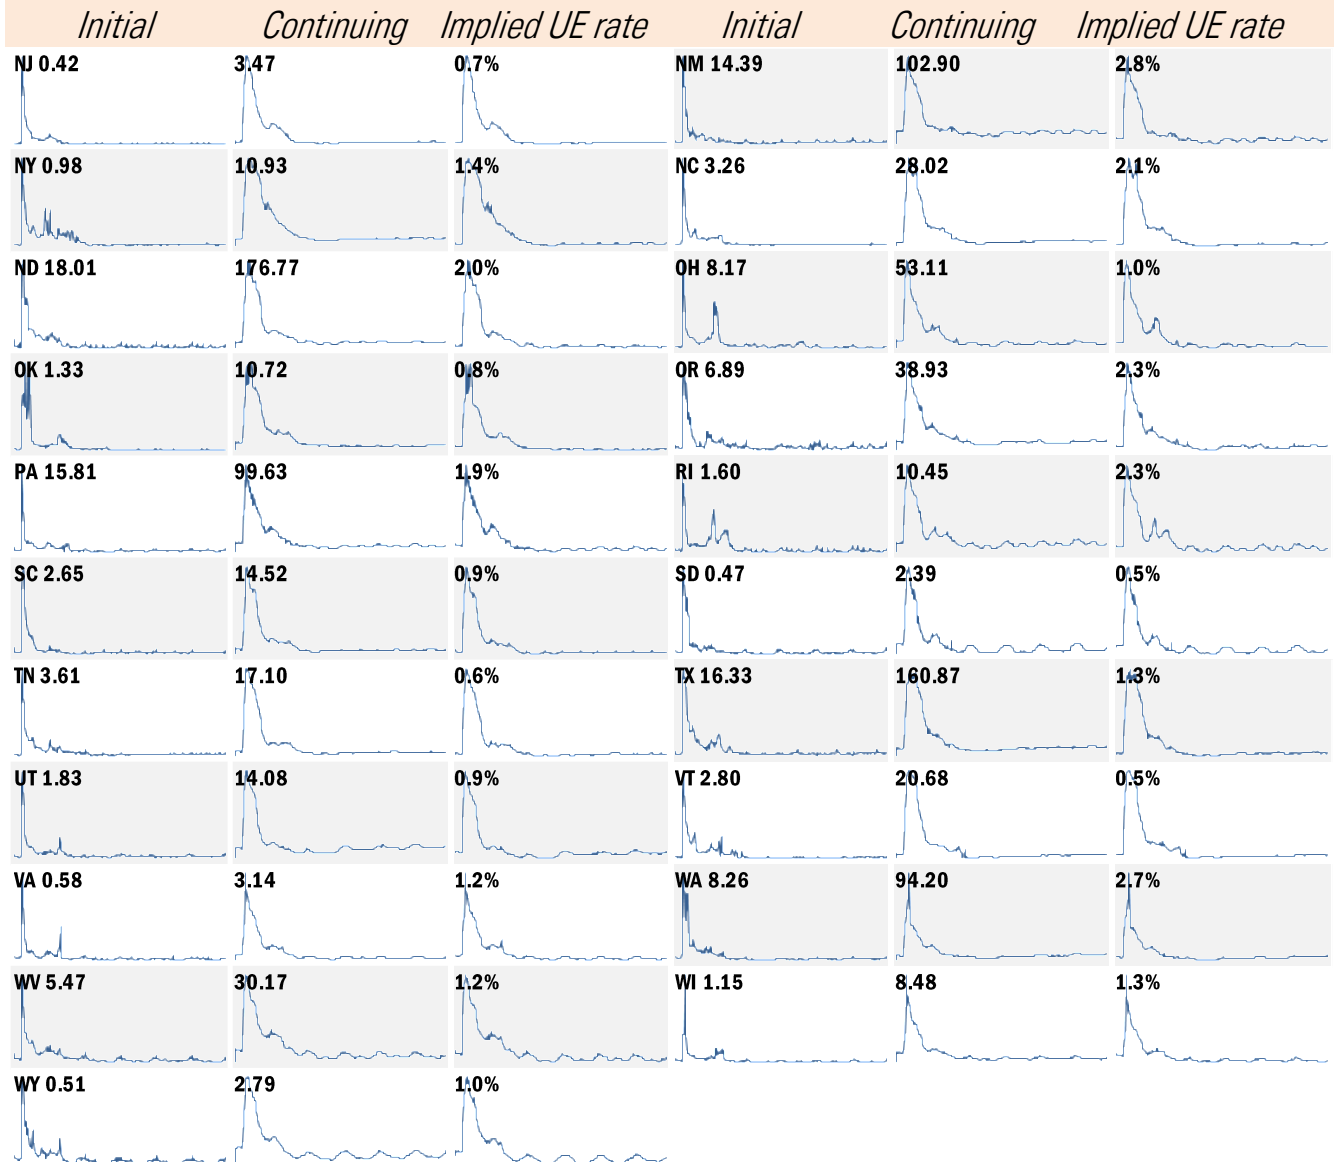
| Initial | Continuing | Implied UE rate | Initial | Continuing | Implied UE rate |
|---|---|---|---|---|---|
| NJ 0.42 | 3.47 | 0.7% | NM 14.39 | 102.90 | 2.8% |
| NY 0.98 | 10.93 | 1.4% | NC 3.26 | 28.02 | 2.1% |
| ND 18.01 | 176.77 | 2.0% | OH 8.17 | 53.11 | 1.0% |
| OK 1.33 | 10.72 | 0.8% | OR 6.89 | 38.93 | 2.3% |
| PA 15.81 | 99.63 | 1.9% | RI 1.60 | 10.45 | 2.3% |
| SC 2.65 | 14.52 | 0.9% | SD 0.47 | 2.39 | 0.5% |
| TN 3.61 | 17.10 | 0.6% | TX 16.33 | 160.87 | 1.3% |
| UT 1.83 | 14.08 | 0.9% | VT 2.80 | 20.68 | 0.5% |
| VA 0.58 | 3.14 | 1.2% | WA 8.26 | 94.20 | 2.7% |
| WV 5.47 | 30.17 | 1.2% | WI 1.15 | 8.48 | 1.3% |
| WY 0.51 | 2.79 | 1.0% | | | |